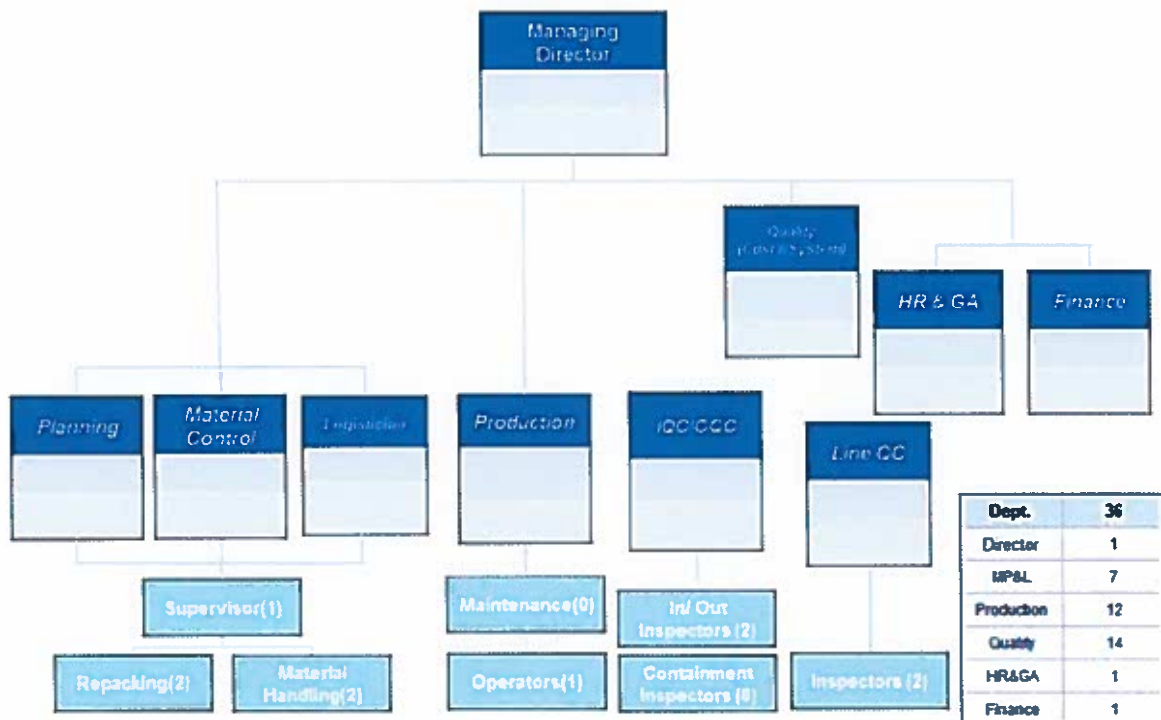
Managing Director

Quality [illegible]

HR & GA

Finance

Planning

Material Control

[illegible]

Production

IQC/OQC

Line QC

Supervisor(1)

Repacking(2)

Material Handling(2)

Maintenance(0)

Operators(1)

In/ Out Inspectors (2)

Containment Inspectors (8)

Inspectors (2)

| Dept. | 36 |
|---|---|
| Director | 1 |
| MP&L | 7 |
| Production | 12 |
| Quality | 14 |
| HR&GA | 1 |
| Finance | 1 |